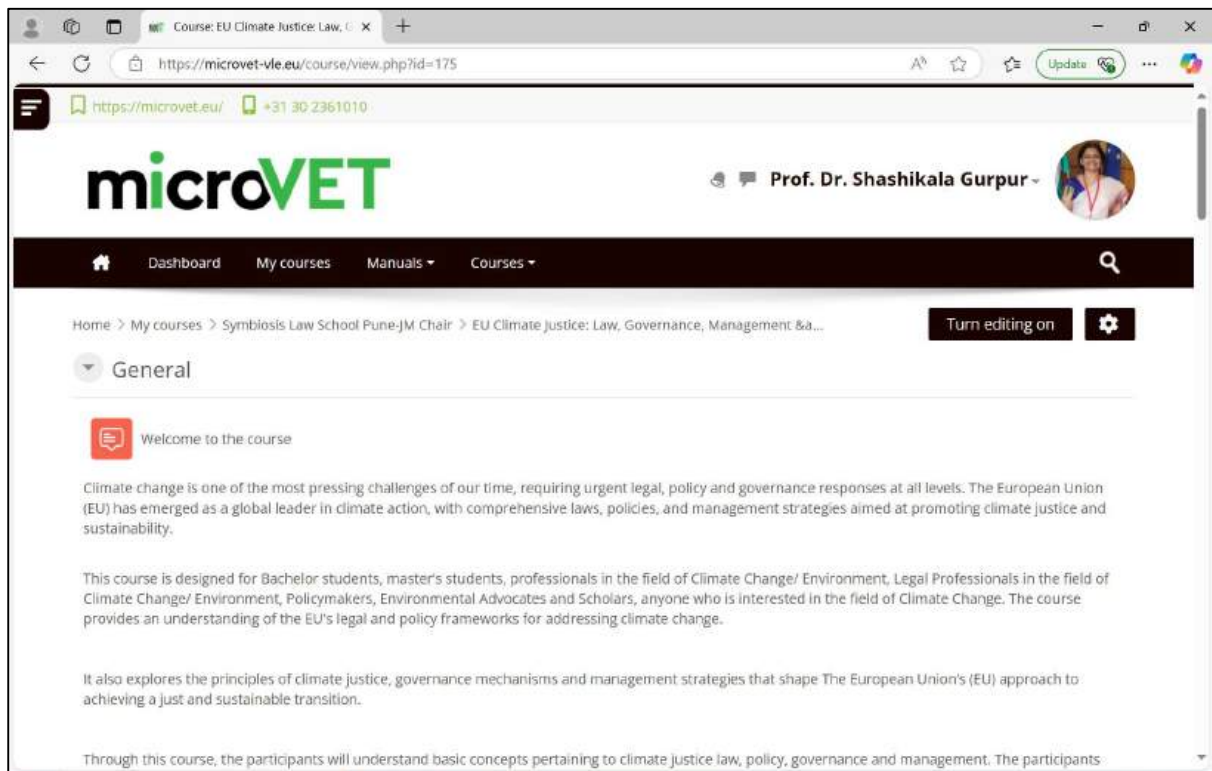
Course: EU Climate Justice: Law, (

https://microvet-vle.eu/course/view.php?id=175

Update

https://microvet.eu/ +31 30 2361010

microVET

Prof. Dr. Shashikala Gurpur

Dashboard My courses Manuals Courses

Home > My courses > Symbiosis Law School Pune-JM Chair > EU Climate Justice: Law, Governance, Management &a...

Turn editing on

General

Welcome to the course

Climate change is one of the most pressing challenges of our time, requiring urgent legal, policy and governance responses at all levels. The European Union (EU) has emerged as a global leader in climate action, with comprehensive laws, policies, and management strategies aimed at promoting climate justice and sustainability.

This course is designed for Bachelor students, master's students, professionals in the field of Climate Change/ Environment, Legal Professionals in the field of Climate Change/ Environment, Policymakers, Environmental Advocates and Scholars, anyone who is interested in the field of Climate Change. The course provides an understanding of the EU's legal and policy frameworks for addressing climate change.

It also explores the principles of climate justice, governance mechanisms and management strategies that shape The European Union's (EU) approach to achieving a just and sustainable transition.

Through this course, the participants will understand basic concepts pertaining to climate justice law, policy, governance and management. The participants